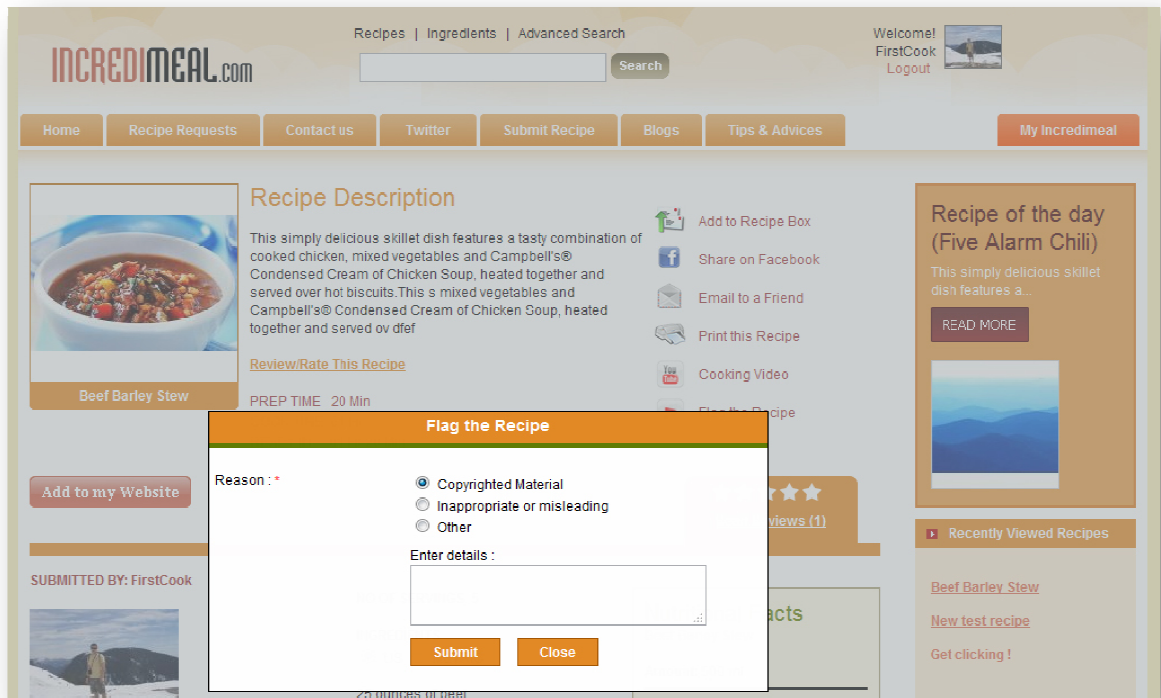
INCREDIMEAL.com

Recipes | Ingredients | Advanced Search

Search

Welcome! FirstCook Logout

Home | Recipe Requests | Contact us | Twitter | Submit Recipe | Blogs | Tips & Advices | My Incredimeal

Beef Barley Stew

Recipe Description

This simply delicious skillet dish features a tasty combination of cooked chicken, mixed vegetables and Campbell's® Condensed Cream of Chicken Soup, heated together and served over hot biscuits.This s mixed vegetables and Campbell's® Condensed Cream of Chicken Soup, heated together and served ov dfef

Review/Rate This Recipe

PREP TIME 20 Min

Add to Recipe Box
Share on Facebook
Email to a Friend
Print this Recipe
Cooking Video
Flag the Recipe

Recipe of the day (Five Alarm Chili)

This simply delicious skillet dish features a...

READ MORE

Add to my Website

views (1)

Recently Viewed Recipes

Beef Barley Stew
New test recipe
Get clicking !

SUBMITTED BY: FirstCook

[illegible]acts

25 ounces of beef

Flag the Recipe

Reason : *

Copyrighted Material
Inappropriate or misleading
Other

Enter details :

Submit Close